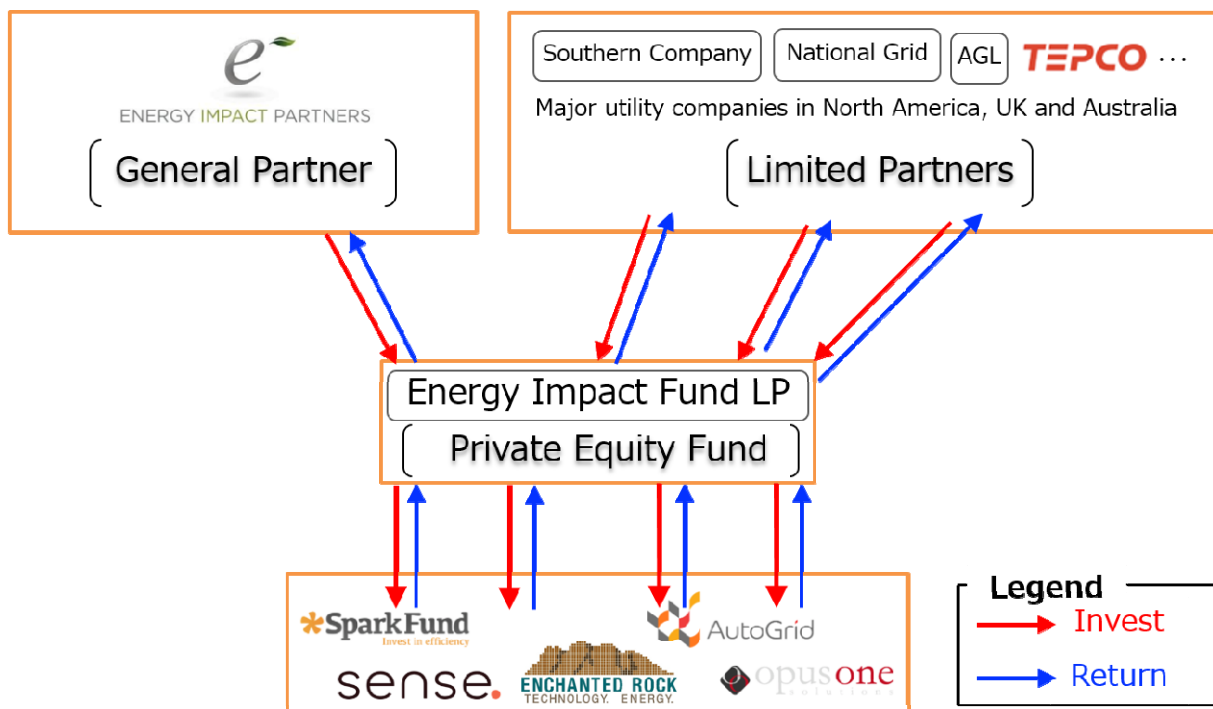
e
ENERGY IMPACT PARTNERS
General Partner

Southern Company
National Grid
AGL
TEPCO ...
Major utility companies in North America, UK and Australia
Limited Partners

Energy Impact Fund LP
Private Equity Fund

SparkFund
Invest in efficiency
AutoGrid
sense.
ENCHANTED ROCK
TECHNOLOGY. ENERGY.
opus one
solutions

Legend
Invest
Return